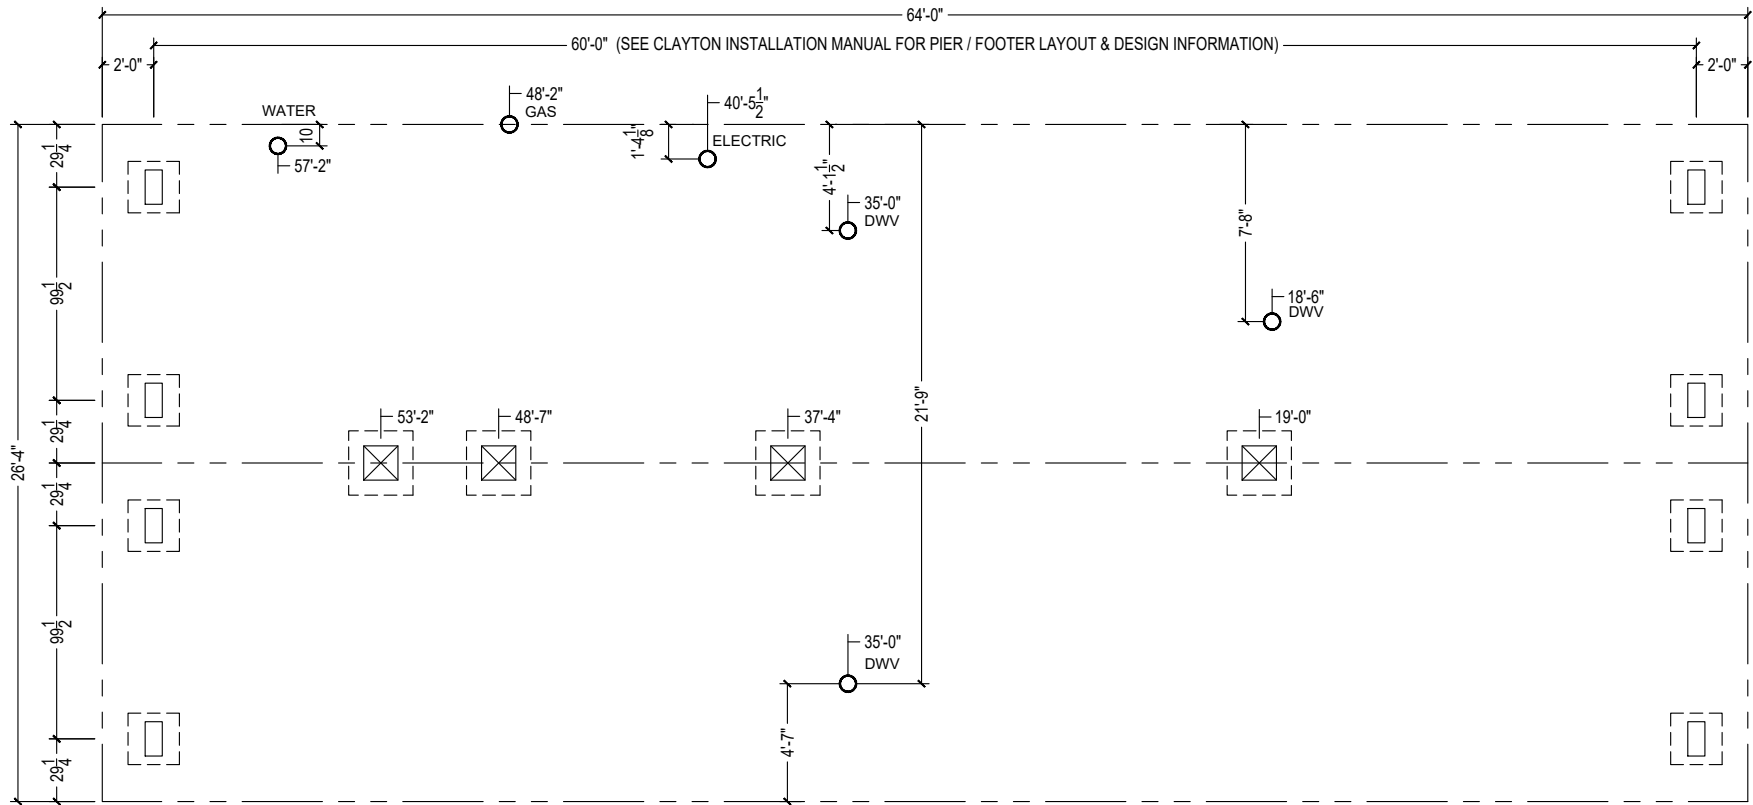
64'-0"

60'-0" (SEE CLAYTON INSTALLATION MANUAL FOR PIER / FOOTER LAYOUT & DESIGN INFORMATION)

2'-0"

2'-0"

WATER

10

57'-2"

48'-2"
GAS

40'-5$\frac{1}{2}$"

1'-4$\frac{1}{8}$"

ELECTRIC

4'-1$\frac{1}{2}$"

35'-0"
DWV

7'-8"

18'-6"
DWV

21'-9"

53'-2"

48'-7"

37'-4"

19'-0"

35'-0"
DWV

4'-7"

26'-4"

29$\frac{1}{4}$

99$\frac{1}{2}$

29$\frac{1}{4}$

29$\frac{1}{4}$

99$\frac{1}{2}$

29$\frac{1}{4}$